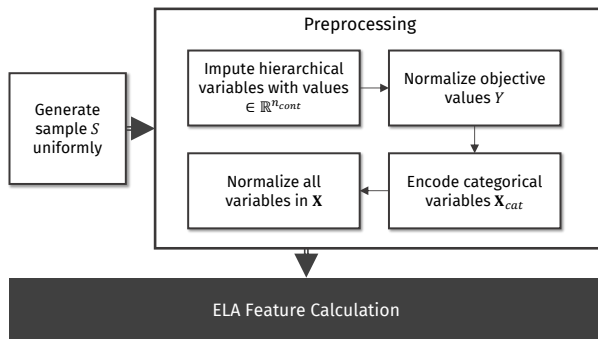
Generate sample $S$ uniformly

Preprocessing

Impute hierarchical variables with values $\in \mathbb{R}^{n_{cont}}$

Normalize objective values $Y$

Encode categorical variables $\mathbf{X}_{cat}$

Normalize all variables in $\mathbf{X}$

ELA Feature Calculation